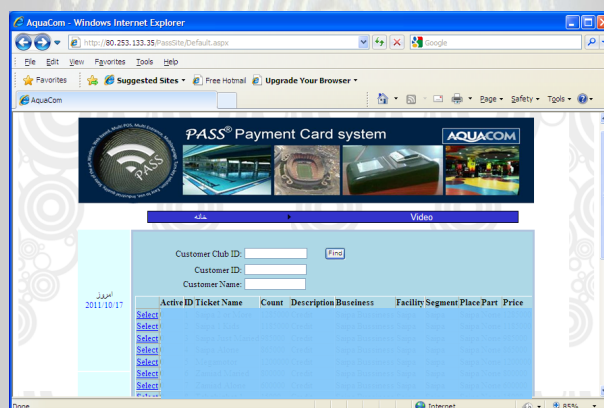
AquaCom - Windows Internet Explorer

http://80.253.133.35/PassSite/Default.aspx

Google

File Edit View Favorites Tools Help

Favorites

Suggested Sites

Free Hotmail

Upgrade Your Browser

AquaCom

Page Safety Tools

PASS® Payment Card system

AQUACOM

PASS

خانه

Video

Customer Club ID:

Find

Customer ID:

Customer Name:

امروز
2011/10/17

| | Active | ID | Ticket Name | Count | Description | Buseiness | Facility | Segment | Place | Part | Price |
|---|---|---|---|---|---|---|---|---|---|---|---|
| Select | | | | | | | | | | | |
| Select | | | | | | | | | | | |
| Select | | | | | | | | | | | |
| Select | | | | | | | | | | | |
| Select | | | | | | | | | | | |
| Select | | | | | | | | | | | |
| Select | | | | | | | | | | | |

Done

Internet

85%